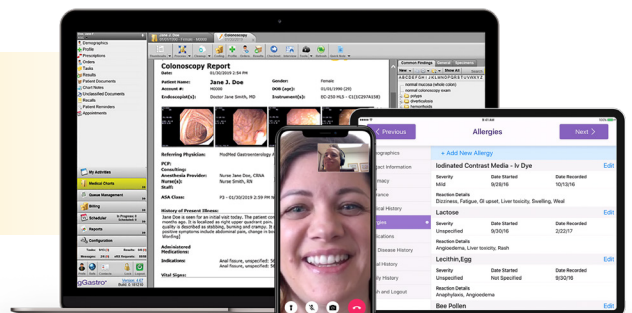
Colonoscopy Report

Patient Name: Jane J. Doe
Gender: Female
Account #: M0000
DOB (age): 01/01/1990 (29)
Endoscopist(s): Doctor Jane Smith, MD
Instrument(s): EC-250 HL5 - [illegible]

Referring Physician: MedMed Gastroenterology
PCP:
Consulting:
Anesthesia Provider: Nurse Jane Doe, CRNA
Nurse(s): Nurse Smith, RN
Staff:

ASA Class:

History of Present Illness:

Administered Medications:

Indications:

Vital Signs:

Demographics
Profile
Prescriptions
Orders
Tasks
Results
Patient Documents
Chart Notes
Unclassified Documents
Recalls
Patient Reminders
Appointments

My Activities
Medical Charts
Billing
Scheduler
Reports
Configuration

gGastro

Common Findings
normal mucosa
polyps
diverticulosis
hemorrhoids

Previous
Allergies
Next

+ Add New Allergy

Iodinated Contrast Media - Iv Dye
Edit
Severity: Mild
Date Started: 9/28/16
Date Ended: 10/13/16
Reaction Details: Dizziness, Fatigue, GI upset, Liver toxicity, Swelling, Weal

Lactose
Edit
Severity: Unspecified
Date Started: 9/14/16
Date Ended: 2/22/17
Reaction Details: Angioedema, Liver toxicity, Rash

Lecithin,Egg
Edit
Severity: Unspecified
Date Started: Not Specified
Date Ended: 9/28/16
Reaction Details: Ataxia, Angioedema

Bee Pollen
Edit

Demographics
Patient Information
Pharmacy
Insurance
Medical History
Allergies
Medications
Disease History
Family History
Social History
Review and Logout